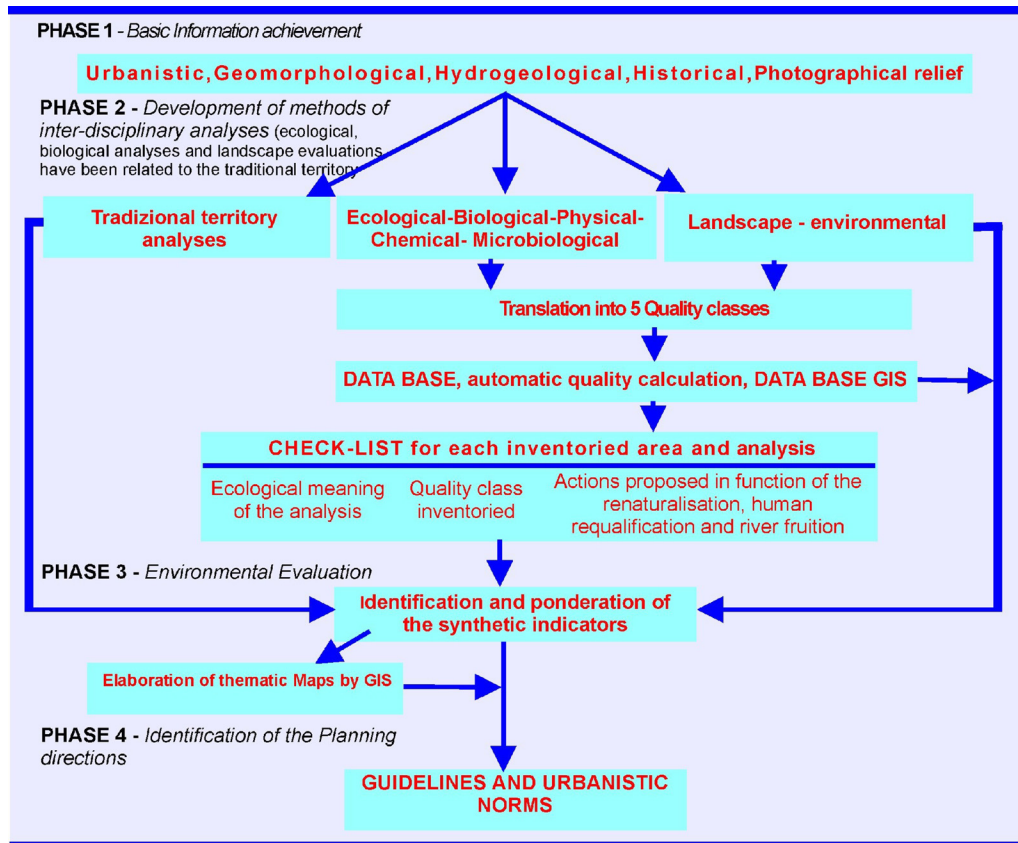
PHASE 1 - Basic Information achievement

Urbanistic, Geomorphological, Hydrogeological, Historical, Photographical relief

PHASE 2 - Development of methods of inter-disciplinary analyses (ecological, biological analyses and landscape evaluations have been related to the traditional territory)

Tradizional territory analyses

Ecological-Biological-Physical-Chemical- Microbiological

Landscape - environmental

Translation into 5 Quality classes

DATA BASE, automatic quality calculation, DATA BASE GIS

CHECK-LIST for each inventoried area and analysis

Ecological meaning of the analysis

Quality class inventoried

Actions proposed in function of the renaturalisation, human requalification and river fruition

PHASE 3 - Environmental Evaluation

Identification and ponderation of the synthetic indicators

Elaboration of thematic Maps by GIS

PHASE 4 - Identification of the Planning directions

GUIDELINES AND URBANISTIC NORMS